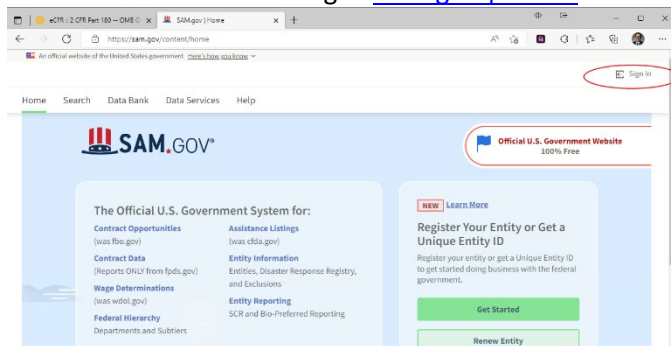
eCFR :: 2 CFR Part 180 -- OMB G ×
SAM.gov | Home ×
+
https://sam.gov/content/home

An official website of the United States government Here's how you know

Sign In

Home Search Data Bank Data Services Help

SAM.GOV®

Official U.S. Government Website
100% Free

The Official U.S. Government System for:

Contract Opportunities
(was fbo.gov)

Contract Data
(Reports ONLY from fpds.gov)

Wage Determinations
(was wdol.gov)

Federal Hierarchy
Departments and Subtiers

Assistance Listings
(was cfda.gov)

Entity Information
Entities, Disaster Response Registry, and Exclusions

Entity Reporting
SCR and Bio-Preferred Reporting

NEW Learn More

Register Your Entity or Get a Unique Entity ID

Register your entity or get a Unique Entity ID to get started doing business with the federal government.

Get Started

Renew Entity